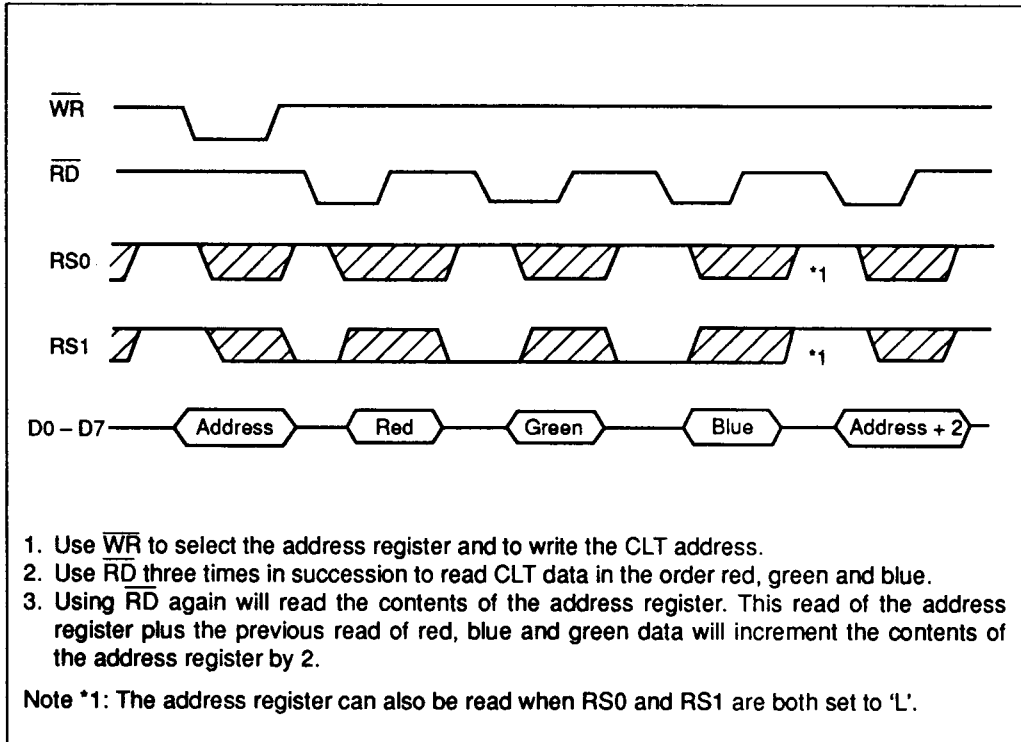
$\overline{WR}$

$\overline{RD}$

RS0

*1

RS1

*1

D0 – D7

Address

Red

Green

Blue

Address + 2

1. Use $\overline{WR}$ to select the address register and to write the CLT address.
2. Use $\overline{RD}$ three times in succession to read CLT data in the order red, green and blue.
3. Using $\overline{RD}$ again will read the contents of the address register. This read of the address register plus the previous read of red, blue and green data will increment the contents of the address register by 2.

Note *1: The address register can also be read when RS0 and RS1 are both set to 'L'.